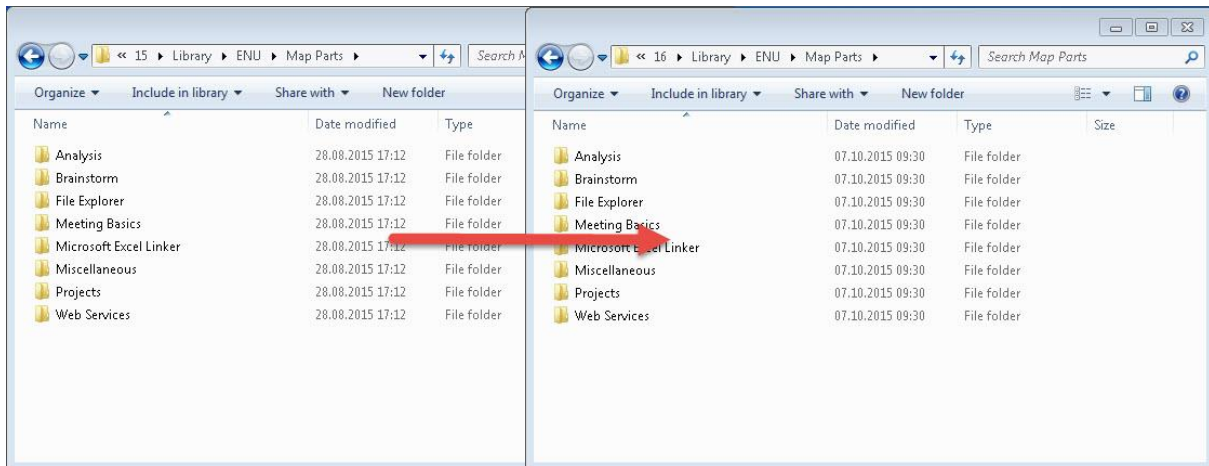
« 15 ▸ Library ▸ ENU ▸ Map Parts ▸

Search M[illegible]

Organize ▾ Include in library ▾ Share with ▾ New folder

| Name | Date modified | Type |
|---|---|---|
| Analysis | 28.08.2015 17:12 | File folder |
| Brainstorm | 28.08.2015 17:12 | File folder |
| File Explorer | 28.08.2015 17:12 | File folder |
| Meeting Basics | 28.08.2015 17:12 | File folder |
| Microsoft Excel Linker | 28.08.2015 17:12 | File folder |
| Miscellaneous | 28.08.2015 17:12 | File folder |
| Projects | 28.08.2015 17:12 | File folder |
| Web Services | 28.08.2015 17:12 | File folder |

« 16 ▸ Library ▸ ENU ▸ Map Parts ▸

Search Map Parts

Organize ▾ Include in library ▾ Share with ▾ New folder

| Name | Date modified | Type | Size |
|---|---|---|---|
| Analysis | 07.10.2015 09:30 | File folder | |
| Brainstorm | 07.10.2015 09:30 | File folder | |
| File Explorer | 07.10.2015 09:30 | File folder | |
| Meeting Basics | 07.10.2015 09:30 | File folder | |
| Microsoft Excel Linker | 07.10.2015 09:30 | File folder | |
| Miscellaneous | 07.10.2015 09:30 | File folder | |
| Projects | 07.10.2015 09:30 | File folder | |
| Web Services | 07.10.2015 09:30 | File folder | |